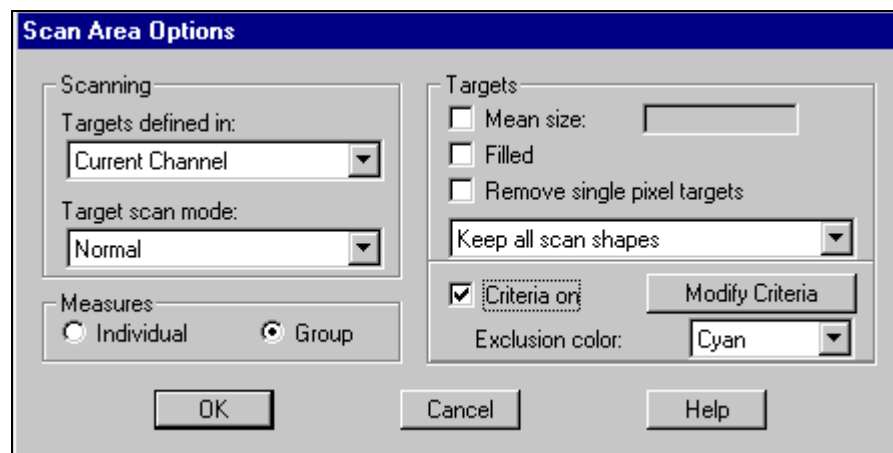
Scan Area Options

Scanning
Targets defined in:
Current Channel
Target scan mode:
Normal

Measures
Individual
Group

Targets
Mean size:
Filled
Remove single pixel targets
Keep all scan shapes
Criteria on
Modify Criteria
Exclusion color:
Cyan

OK
Cancel
Help